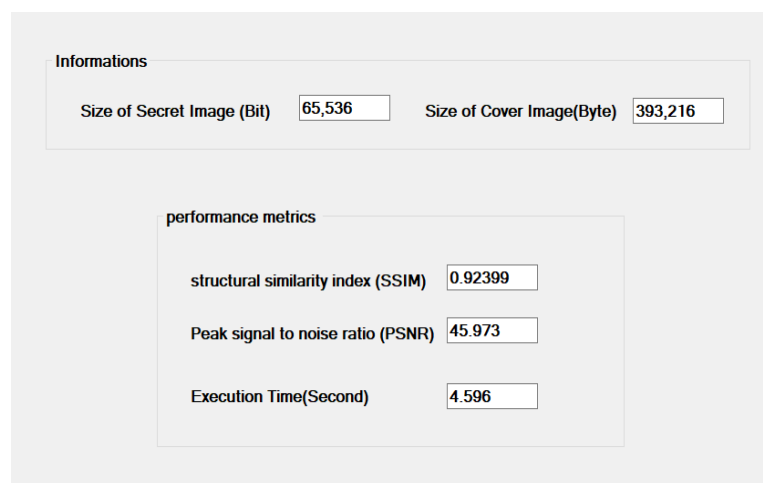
Informations

Size of Secret Image (Bit) 65,536

Size of Cover Image(Byte) 393,216

performance metrics

structural similarity index (SSIM) 0.92399

Peak signal to noise ratio (PSNR) 45.973

Execution Time(Second) 4.596